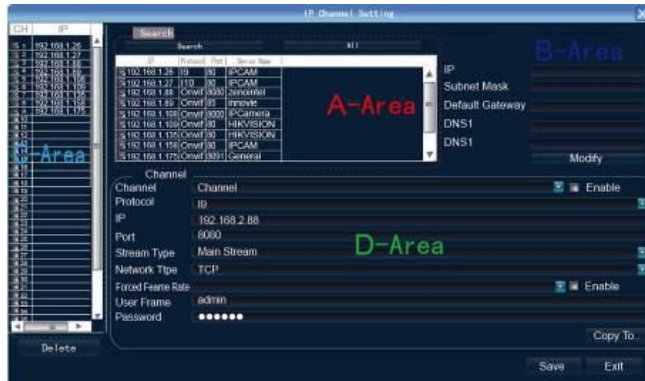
IP Channel Setting

| CH | IP |
|---|---|
| 1 | 192.168.1.26 |
| 2 | 192.168.1.27 |
| 3 | 192.168.1.88 |
| 4 | 192.168.1.89 |
| 5 | 192.168.1.108 |
| 6 | 192.168.1.109 |
| 7 | 192.168.1.135 |
| 8 | 192.168.1.158 |
| 9 | 192.168.1.175 |

C-Area

Delete

Search

Search All

| IP | Protocol | Port | Device Name |
|---|---|---|---|
| 192.168.1.26 | I9 | 90 | IPCAM |
| 192.168.1.27 | I10 | 80 | IPCAM |
| 192.168.1.88 | Onvif | 8080 | zenomet |
| 192.168.1.89 | Onvif | 80 | Innovie |
| 192.168.1.108 | Onvif | 8000 | IPCamera |
| 192.168.1.109 | Onvif | 80 | HIKVISION |
| 192.168.1.135 | Onvif | 80 | HIKVISION |
| 192.168.1.158 | Onvif | 80 | IPCAM |
| 192.168.1.175 | Onvif | 8091 | General |

A-Area

B-Area

IP
Subnet Mask
Default Gateway
DNS1
DNS1
Modify

Channel
Channel Channel Enable
Protocol I9
IP 192.168.2.88
Port 8080
Stream Type Main Stream
Network Ttpe TCP
Forced Fearne Rate Enable
User Frame admin
Password ••••••

D-Area

Copy To..

Save Exit